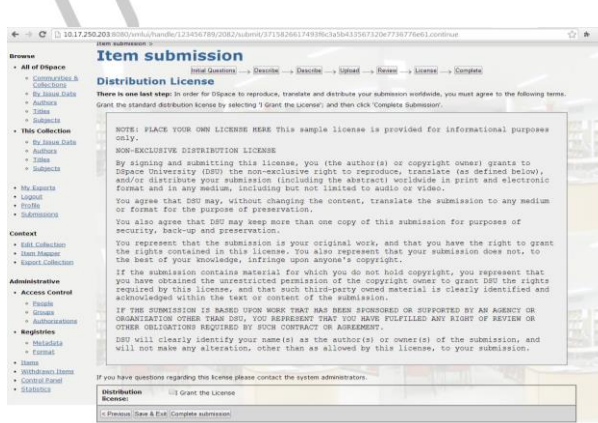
10.17.250.203:8080/xmlui/handle/123456789/2082/submit/371582661749f6c3a5b433567320e7736776e61.continue

Item submission >

Item submission

Initial Questions → Describe → Describe → Upload → Review → License → Complete

Distribution License

There is one last step: In order for DSpace to reproduce, translate and distribute your submission worldwide, you must agree to the following terms.

Grant the standard distribution license by selecting 'I Grant the License'; and then click 'Complete Submission'.

NOTE: PLACE YOUR OWN LICENSE HERE This sample license is provided for informational purposes only.

NON-EXCLUSIVE DISTRIBUTION LICENSE

By signing and submitting this license, you (the author(s) or copyright owner) grants to DSpace University (DSU) the non-exclusive right to reproduce, translate (as defined below), and/or distribute your submission (including the abstract) worldwide in print and electronic format and in any medium, including but not limited to audio or video.

You agree that DSU may, without changing the content, translate the submission to any medium or format for the purpose of preservation.

You also agree that DSU may keep more than one copy of this submission for purposes of security, back-up and preservation.

You represent that the submission is your original work, and that you have the right to grant the rights contained in this license. You also represent that your submission does not, to the best of your knowledge, infringe upon anyone's copyright.

If the submission contains material for which you do not hold copyright, you represent that you have obtained the unrestricted permission of the copyright owner to grant DSU the rights required by this license, and that such third-party owned material is clearly identified and acknowledged within the text or content of the submission.

IF THE SUBMISSION IS BASED UPON WORK THAT HAS BEEN SPONSORED OR SUPPORTED BY AN AGENCY OR ORGANIZATION OTHER THAN DSU, YOU REPRESENT THAT YOU HAVE FULFILLED ANY RIGHT OF REVIEW OR OTHER OBLIGATIONS REQUIRED BY SUCH CONTRACT OR AGREEMENT.

DSU will clearly identify your name(s) as the author(s) or owner(s) of the submission, and will not make any alteration, other than as allowed by this license, to your submission.

If you have questions regarding this license please contact the system administrators.

Distribution license: I Grant the License

< Previous | Save & Exit | Complete submission

Browse
- All of DSpace
  - Communities & Collections
  - By Issue Date
  - Authors
  - Titles
  - Subjects
- This Collection
  - By Issue Date
  - Authors
  - Titles
  - Subjects

- My Exports
- Logout
- Profile
- Submissions

Context
- Edit Collection
- Item Mapper
- Export Collection

Administrative
- Access Control
  - People
  - Groups
  - Authorizations
- Registries
  - Metadata
  - Format
- Items
- Withdrawn Items
- Control Panel
- Statistics